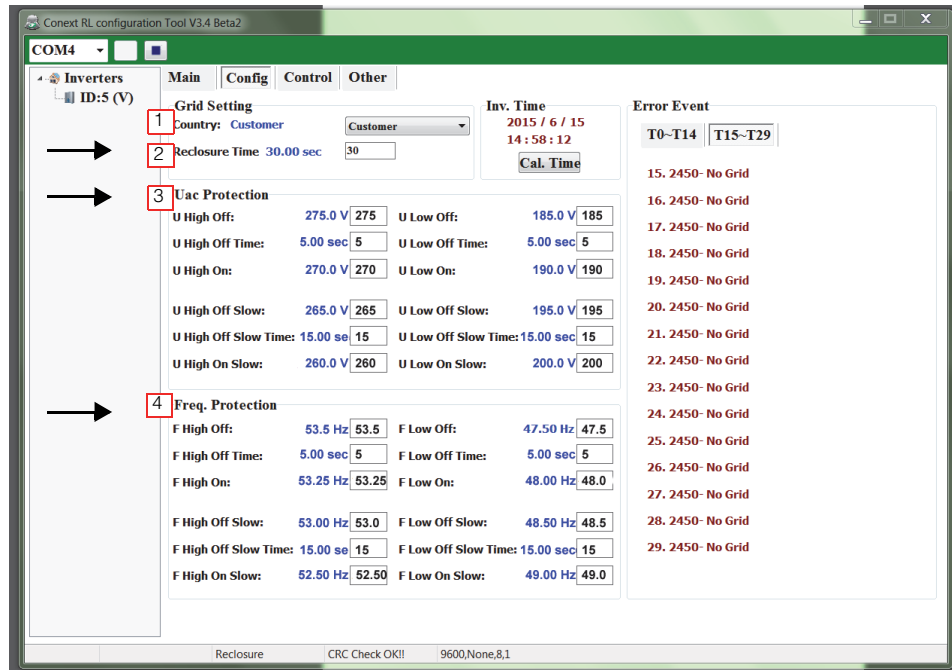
Conext RL configuration Tool V3.4 Beta2

COM4

Inverters
ID:5 (V)

Main | Config | Control | Other

Grid Setting
1
Country: Customer | Customer
2
Reclosure Time 30.00 sec | 30

Inv. Time
2015 / 6 / 15
14 : 58 : 12
Cal. Time

3
Uac Protection
U High Off: 275.0 V | 275
U Low Off: 185.0 V | 185
U High Off Time: 5.00 sec | 5
U Low Off Time: 5.00 sec | 5
U High On: 270.0 V | 270
U Low On: 190.0 V | 190

U High Off Slow: 265.0 V | 265
U Low Off Slow: 195.0 V | 195
U High Off Slow Time: 15.00 se | 15
U Low Off Slow Time: 15.00 sec | 15
U High On Slow: 260.0 V | 260
U Low On Slow: 200.0 V | 200

4
Freq. Protection
F High Off: 53.5 Hz | 53.5
F Low Off: 47.50 Hz | 47.5
F High Off Time: 5.00 sec | 5
F Low Off Time: 5.00 sec | 5
F High On: 53.25 Hz | 53.25
F Low On: 48.00 Hz | 48.0

F High Off Slow: 53.00 Hz | 53.0
F Low Off Slow: 48.50 Hz | 48.5
F High Off Slow Time: 15.00 se | 15
F Low Off Slow Time: 15.00 sec | 15
F High On Slow: 52.50 Hz | 52.50
F Low On Slow: 49.00 Hz | 49.0

Error Event
T0~T14 | T15~T29
15. 2450- No Grid
16. 2450- No Grid
17. 2450- No Grid
18. 2450- No Grid
19. 2450- No Grid
20. 2450- No Grid
21. 2450- No Grid
22. 2450- No Grid
23. 2450- No Grid
24. 2450- No Grid
25. 2450- No Grid
26. 2450- No Grid
27. 2450- No Grid
28. 2450- No Grid
29. 2450- No Grid

Reclosure | CRC Check OK!! | 9600,None,8,1